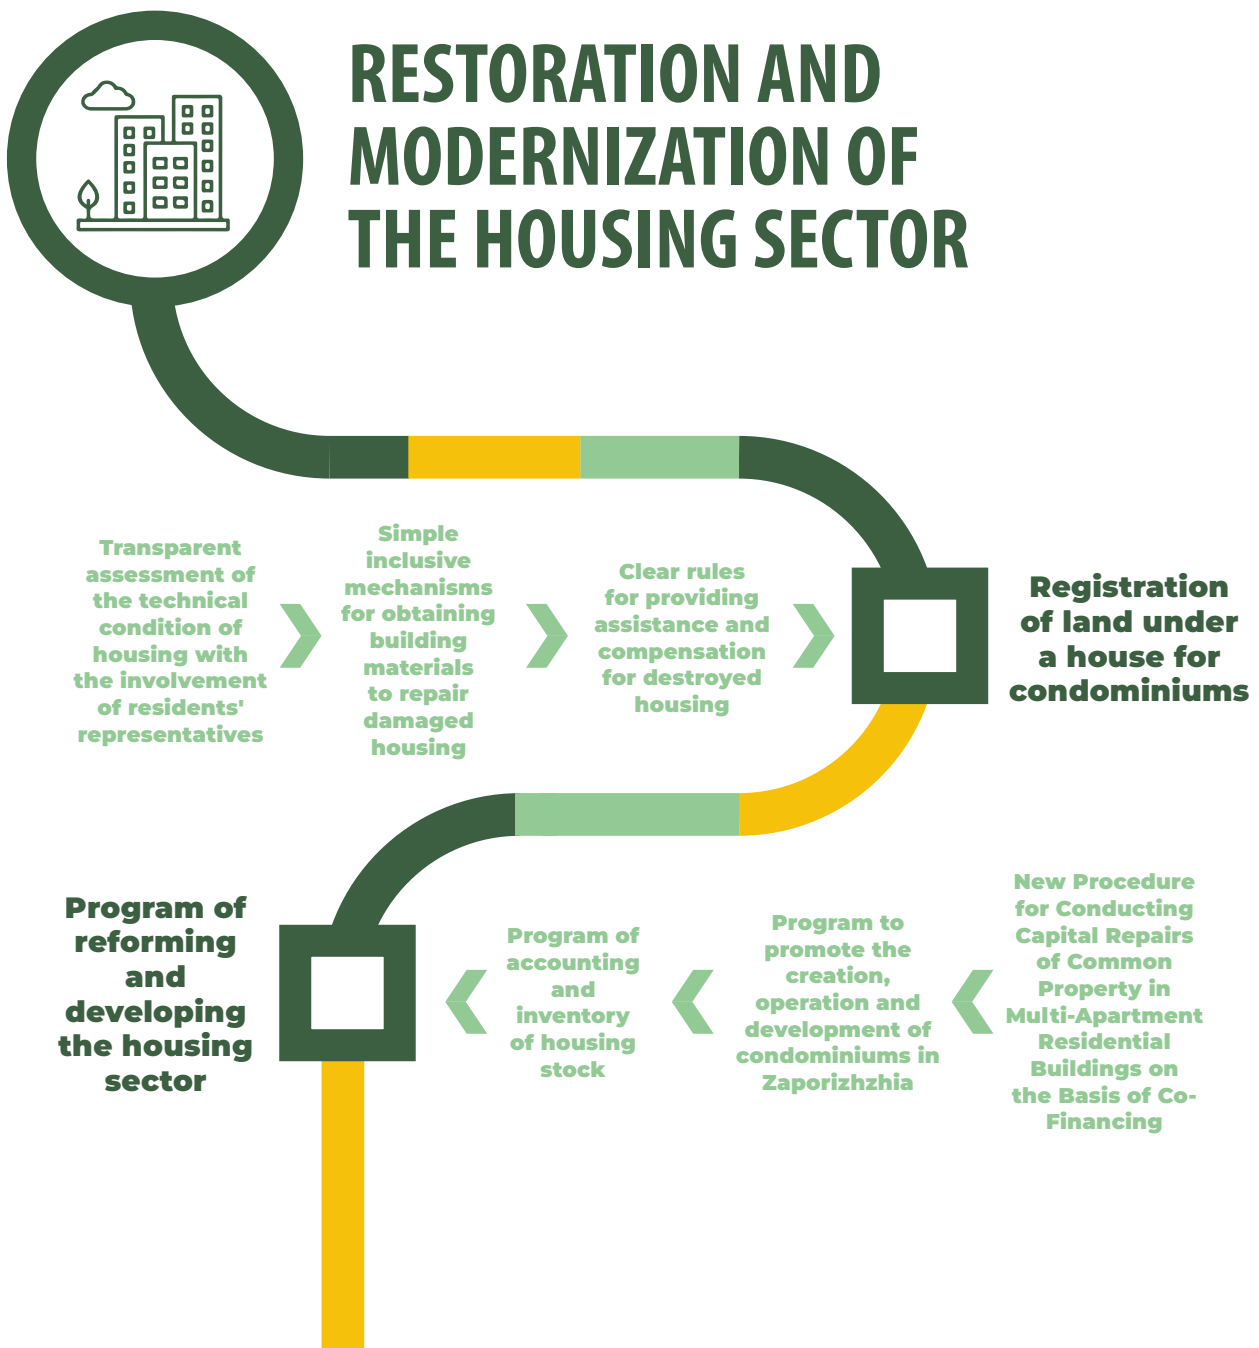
RESTORATION AND MODERNIZATION OF THE HOUSING SECTOR

Transparent assessment of the technical condition of housing with the involvement of residents' representatives

Simple inclusive mechanisms for obtaining building materials to repair damaged housing

Clear rules for providing assistance and compensation for destroyed housing

Registration of land under a house for condominiums

New Procedure for Conducting Capital Repairs of Common Property in Multi-Apartment Residential Buildings on the Basis of Co-Financing

Program to promote the creation, operation and development of condominiums in Zaporizhzhia

Program of accounting and inventory of housing stock

Program of reforming and developing the housing sector